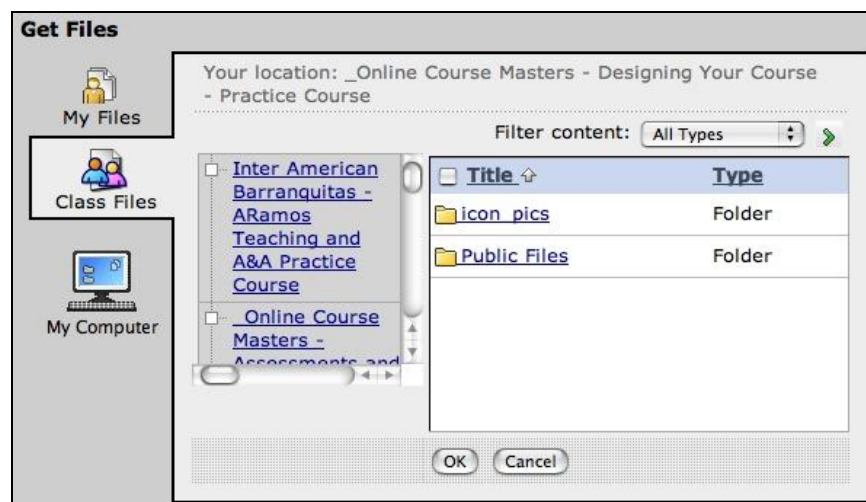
Get Files

My Files

Class Files

My Computer

Your location: _Online Course Masters - Designing Your Course - Practice Course

Filter content: All Types

Inter American Barranquitas - ARamos Teaching and A&A Practice Course

_Online Course Masters - Assessments and

| Title | Type |
|---|---|
| icon pics | Folder |
| Public Files | Folder |

OK Cancel